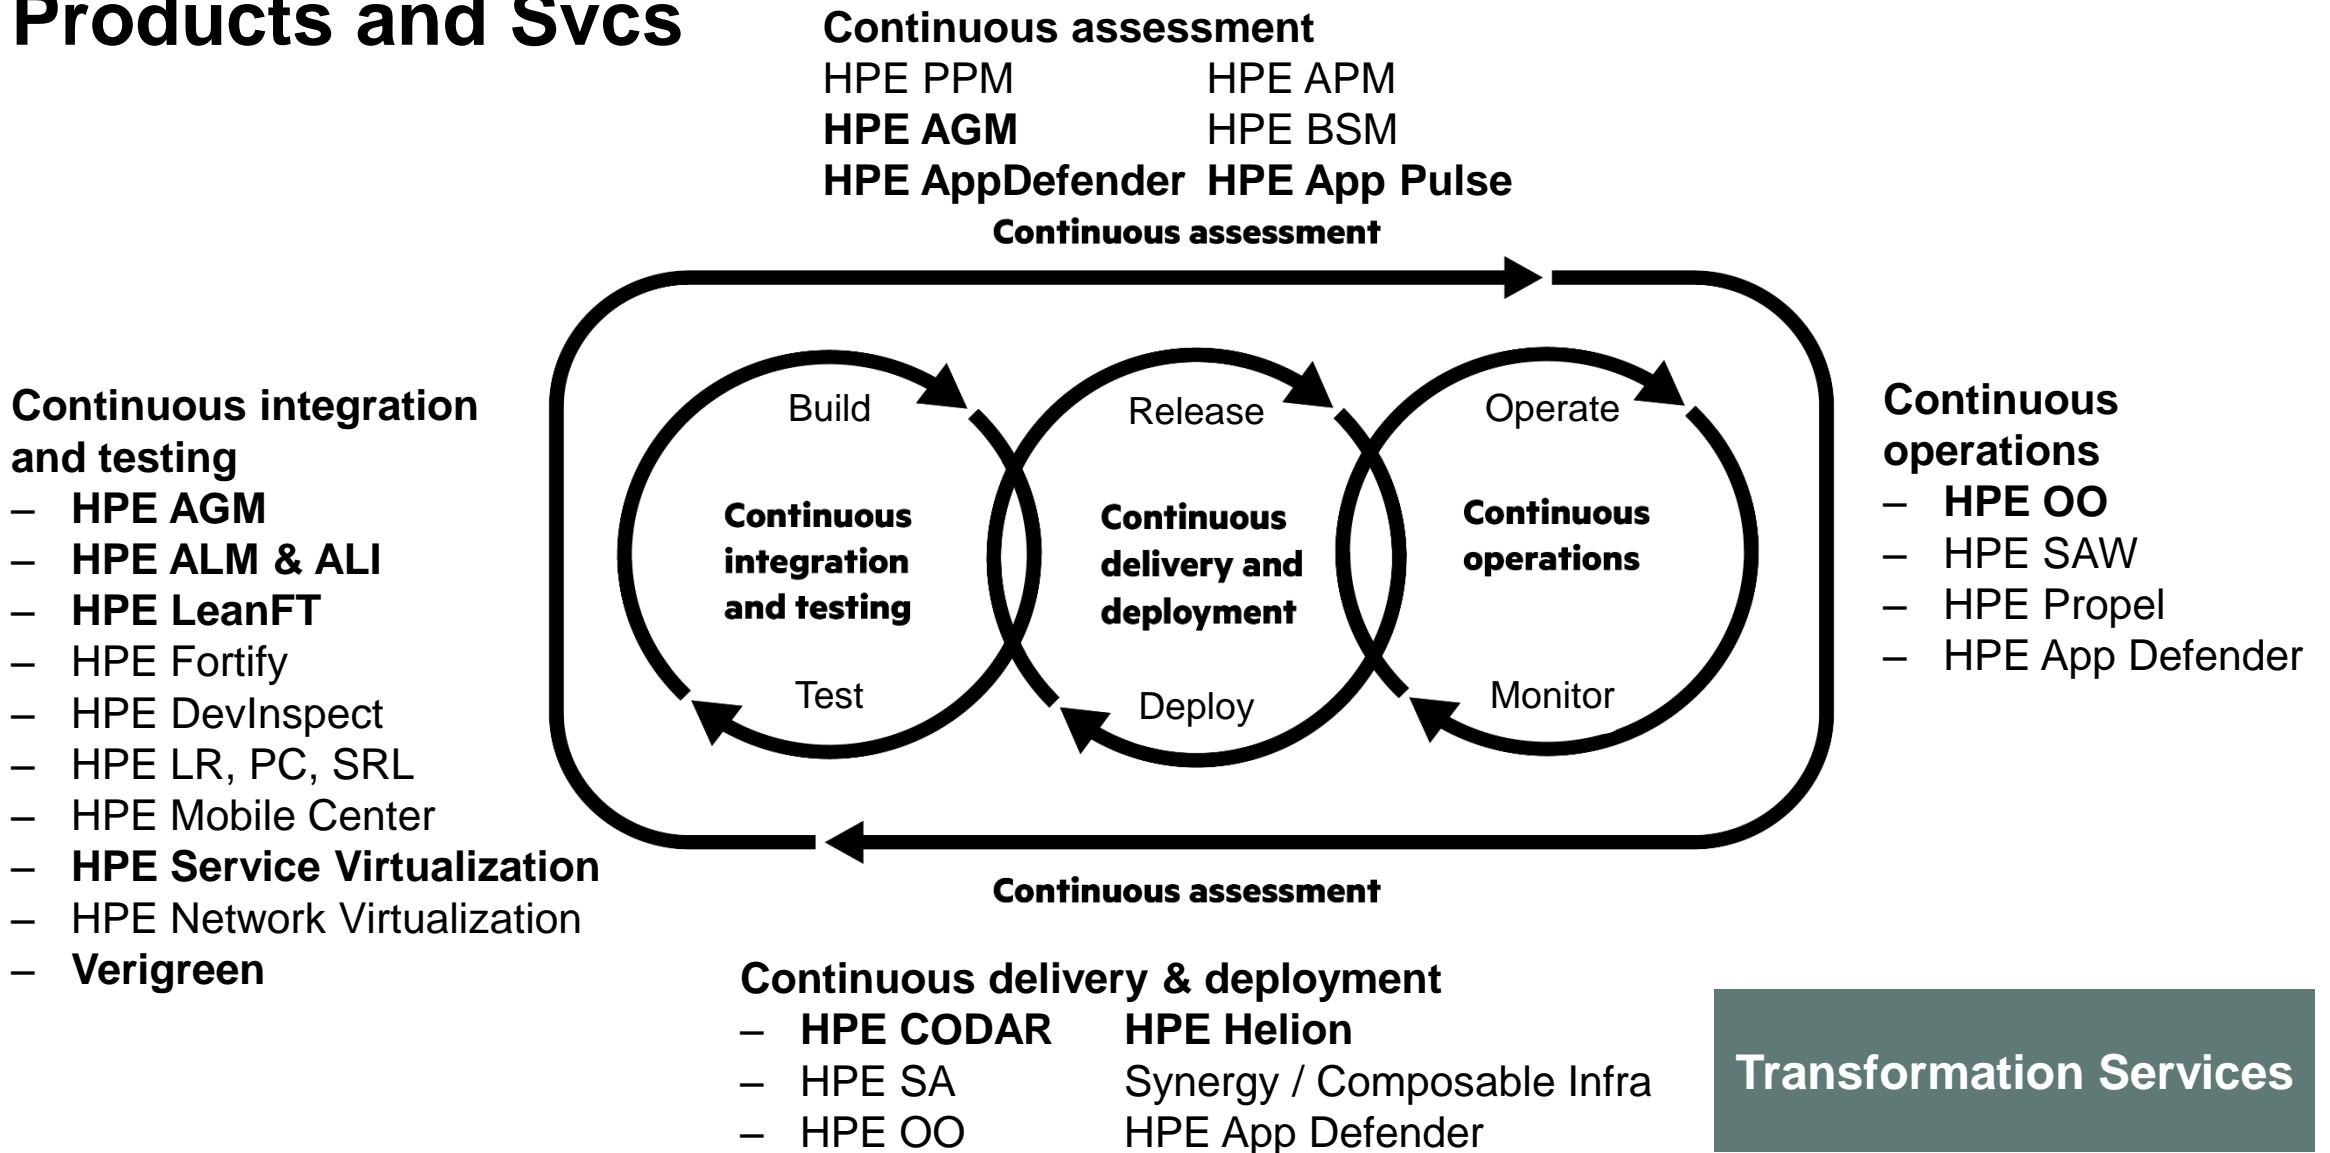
Products and Svcs

Continuous assessment
HPE PPM HPE APM
HPE AGM HPE BSM
HPE AppDefender HPE App Pulse

Continuous assessment

Continuous integration and testing
– HPE AGM
– HPE ALM & ALI
– HPE LeanFT
– HPE Fortify
– HPE DevInspect
– HPE LR, PC, SRL
– HPE Mobile Center
– HPE Service Virtualization
– HPE Network Virtualization
– Verigreen

Build
Continuous integration and testing
Test

Release
Continuous delivery and deployment
Deploy

Operate
Continuous operations
Monitor

Continuous operations
– HPE OO
– HPE SAW
– HPE Propel
– HPE App Defender

Continuous assessment

Continuous delivery & deployment
– HPE CODAR HPE Helion
– HPE SA Synergy / Composable Infra
– HPE OO HPE App Defender

Transformation Services